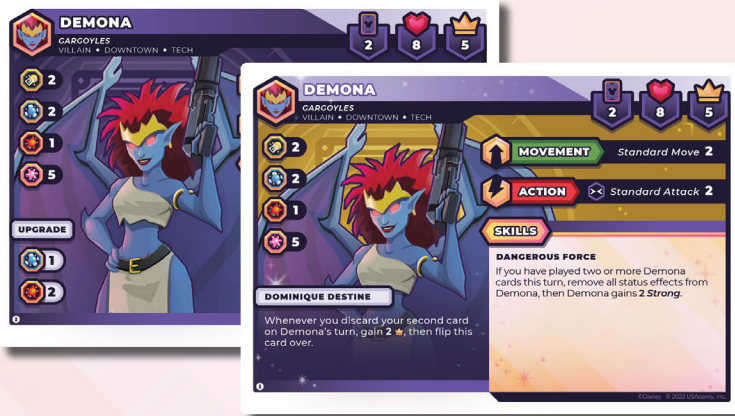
DEMONA
GARGOYLES
VILLAIN • DOWNTOWN • TECH

2
8
5

2
2
1
5

UPGRADE
1
2

DEMONA
GARGOYLES
VILLAIN • DOWNTOWN • TECH

2
8
5

2
2
1
5

MOVEMENT
Standard Move 2

ACTION
Standard Attack 2

SKILLS

DANGEROUS FORCE
If you have played two or more Demona cards this turn, remove all status effects from Demona, then Demona gains 2 Strong.

DOMINIQUE DESTINE
Whenever you discard your second card on Demona's turn, gain 2, then flip this card over.

©Disney © 2022 USAopoly, Inc.